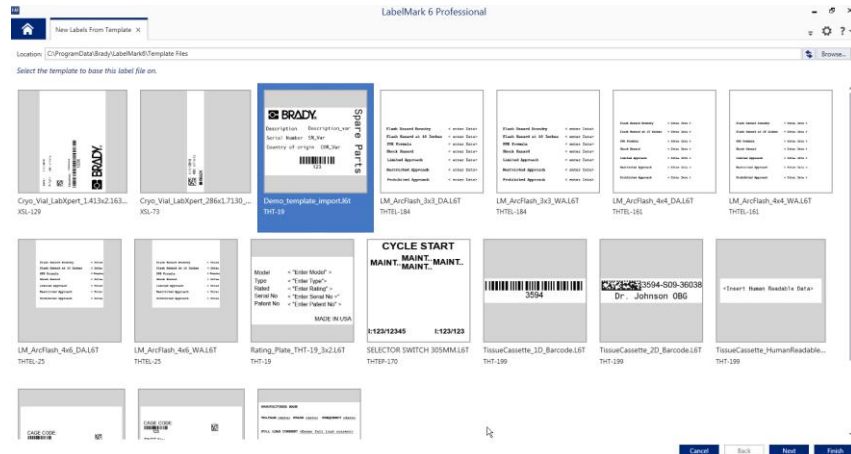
LabelMark 6 Professional

New Labels From Template ×

Location: C:\ProgramData\Brady\LabelMark6\Template Files

Browse...

Select the template to base this label file on.

Cryo_Vial_LabXpert_1.413x2.163...
XSL-129

Cryo_Vial_LabXpert_286x1.7130_...
XSL-73

BRADY.
Description Description_var
Serial Number SN_Var
Country of origin COR_Var
Spare Parts
123
Demo_template_import.l6t
THT-19

Flash Hazard Boundary = enter Data
Flash Hazard at 18 Inches = enter Data
PPE Formula = enter Data
Shock Hazard = enter Data
Limited Approach = enter Data
Restricted Approach = enter Data
Prohibited Approach = enter Data
LM_ArcFlash_3x3_DA.L6T
THTEL-184

Flash Hazard Boundary = enter Data
Flash Hazard at 18 Inches = enter Data
PPE Formula = enter Data
Shock Hazard = enter Data
Limited Approach = enter Data
Restricted Approach = enter Data
Prohibited Approach = enter Data
LM_ArcFlash_3x3_WA.L6T
THTEL-184

LM_ArcFlash_4x4_DA.L6T
THTEL-161

LM_ArcFlash_4x4_WA.L6T
THTEL-161

LM_ArcFlash_4x6_DA.L6T
THTEL-25

LM_ArcFlash_4x6_WA.L6T
THTEL-25

Model = "Enter Model" =
Type = "Enter Type" =
Rated = "Enter Rating" =
Serial No = "Enter Serial No" =
Patent No = "Enter Patent No" =
MADE IN USA
Rating_Plate_THT-19_3x2.L6T
THT-19

CYCLE START
MAINT. MAINT. MAINT. MAINT.
I:123/12345 I:123/123
SELECTOR SWITCH 305MM.L6T
THTEP-170

3594
TissueCassette_1D_Barcode.L6T
THT-199

3594-S09-36038
Dr. Johnson OBG
TissueCassette_2D_Barcode.L6T
THT-199

<Insert Human Readable Data>
TissueCassette_HumanReadable...
THT-199

CAGE CODE:

CAGE CODE:

INSPECTIONS DUE
FULL CAN CONTENT

Cancel Back Next Finish